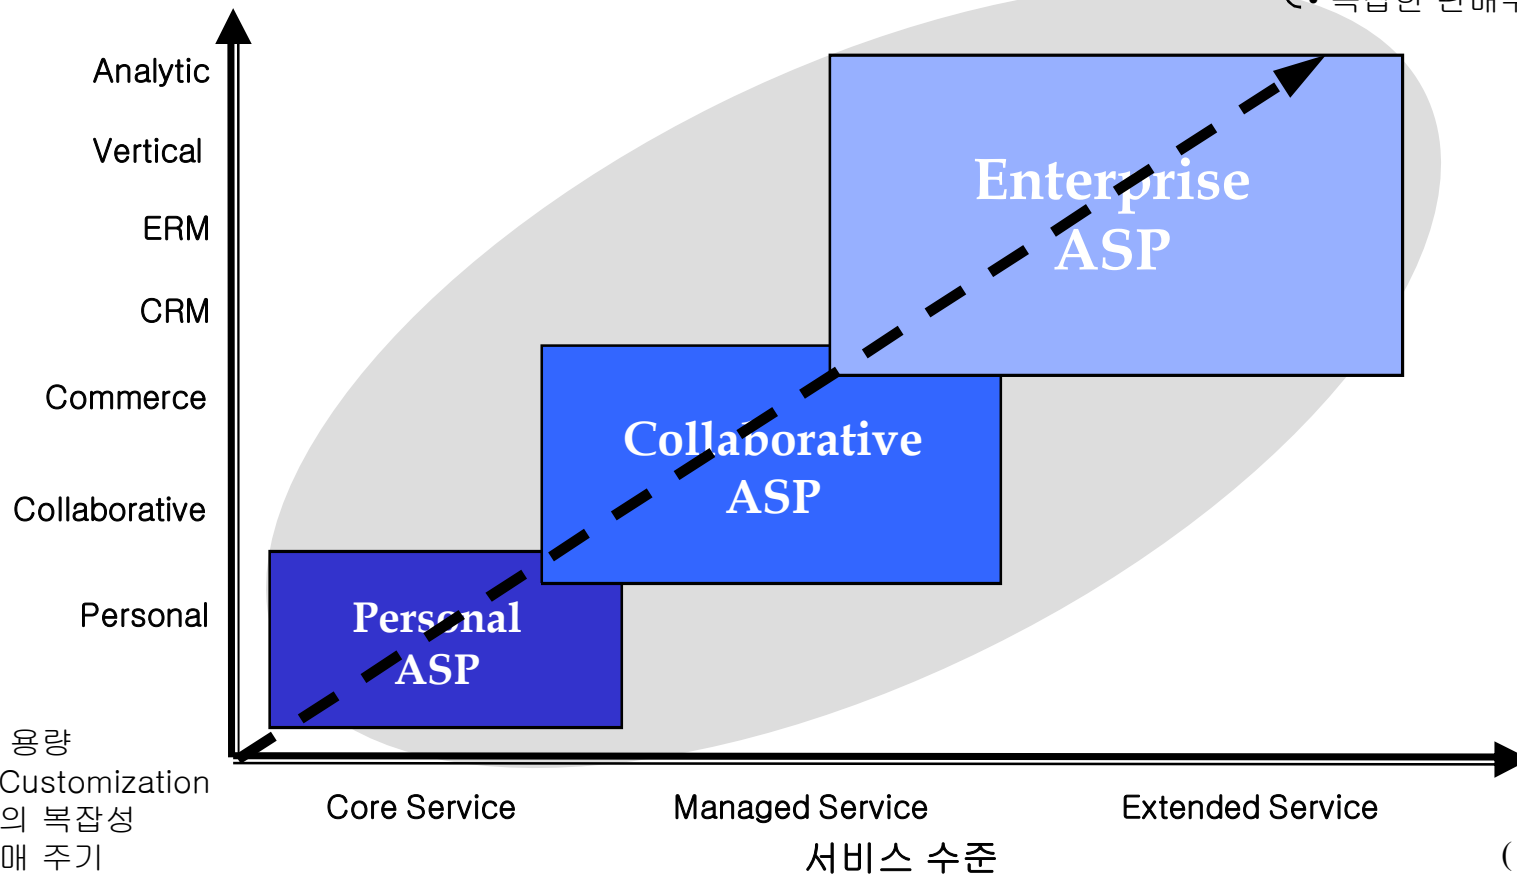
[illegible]

Analytic
Vertical
ERM
CRM
Commerce
Collaborative
Personal

Enterprise ASP

Collaborative ASP

Personal ASP

용량
Customization
의 복잡성
매 주기

Core Service
Managed Service
Extended Service

서비스 수준

(